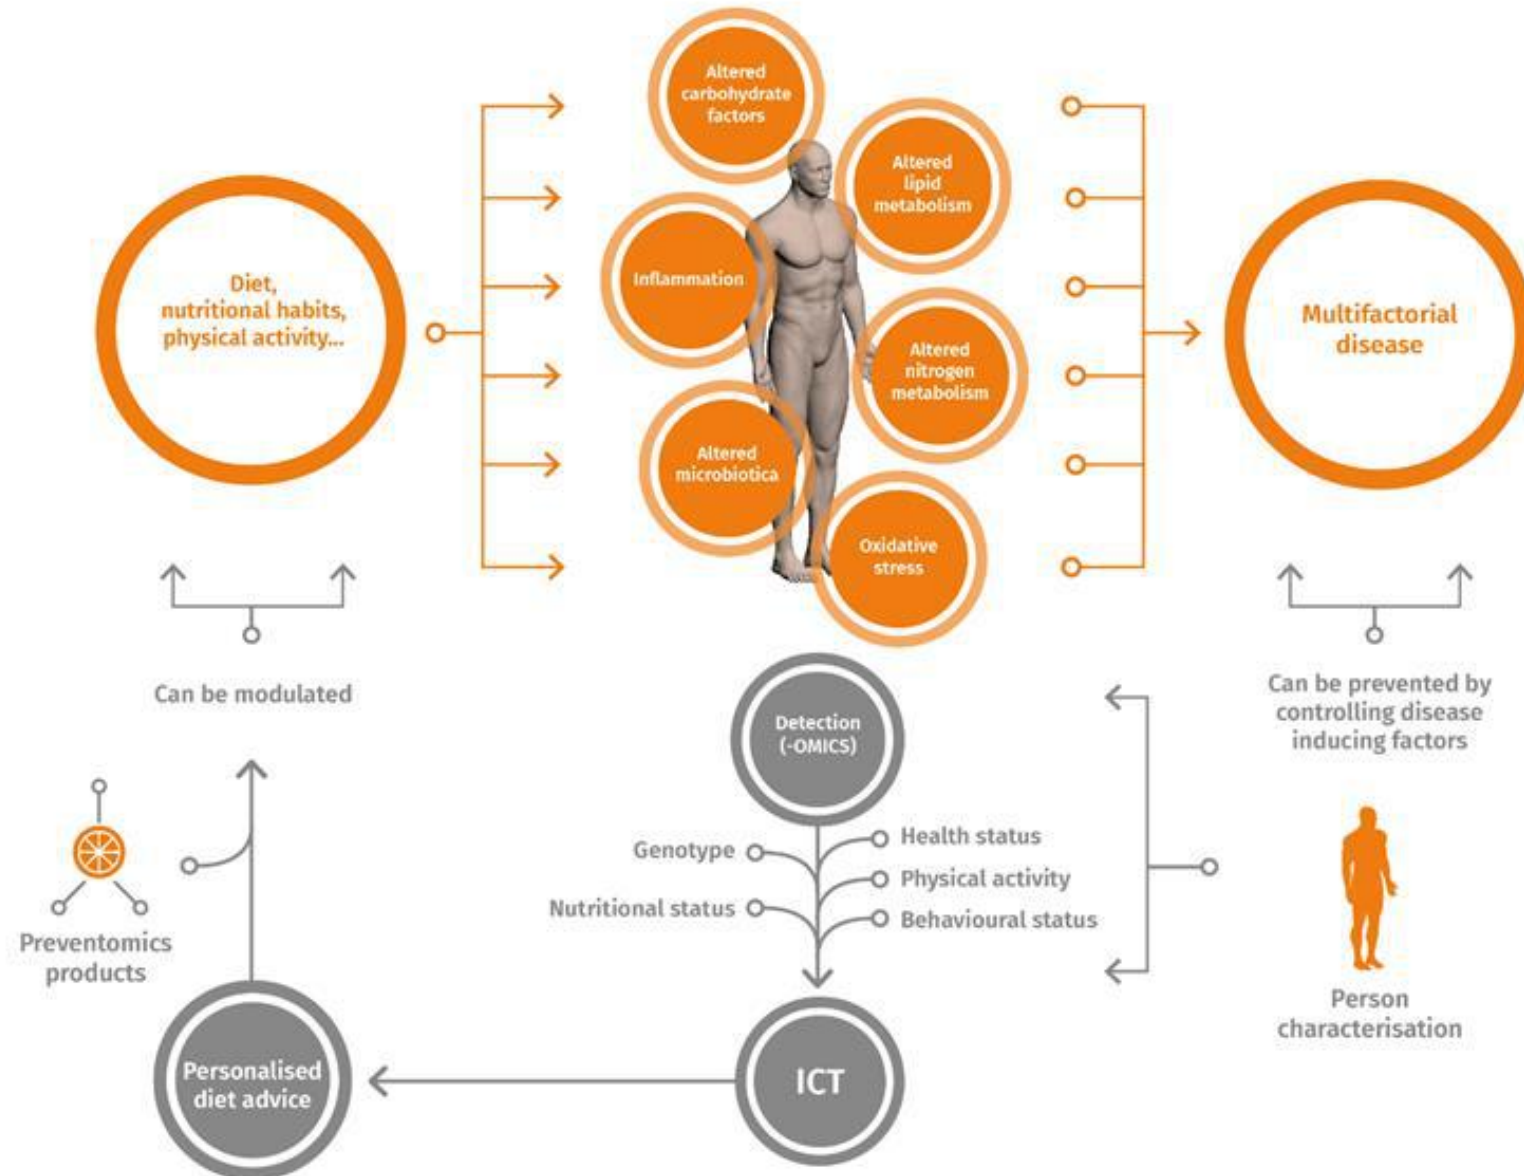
Diet, nutritional habits, physical activity...

Altered carbohydrate factors

Altered lipid metabolism

Inflammation

Altered nitrogen metabolism

Altered microbiotica

Oxidative stress

Multifactorial disease

Can be modulated

Can be prevented by controlling disease inducing factors

Detection (-OMICS)

Genotype

Nutritional status

Health status

Physical activity

Behavioural status

Preventomics products

Person characterisation

Personalised diet advice

ICT